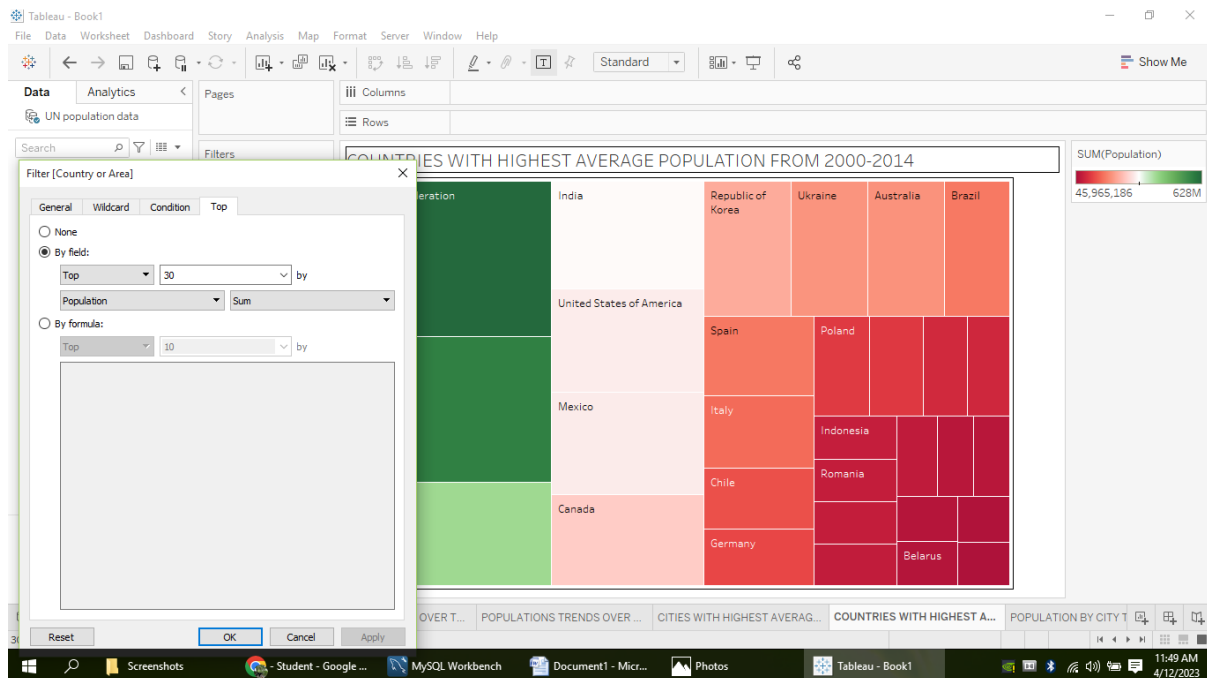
Tableau - Book1

File Data Worksheet Dashboard Story Analysis Map Format Server Window Help

Standard

Show Me

Data Analytics

UN population data

Search

Pages

Columns

Rows

Filters

COUNTRIES WITH HIGHEST AVERAGE POPULATION FROM 2000-2014

SUM(Population)

45,965,186 628M

Filter [Country or Area]

General Wildcard Condition Top

None

By field:

Top 30 by

Population Sum

By formula:

Top 10 by

Reset OK Cancel Apply

eration

India

United States of America

Mexico

Canada

Republic of Korea

Ukraine

Australia

Brazil

Spain

Poland

Italy

Indonesia

Romania

Chile

Germany

Belarus

OVER T... POPULATIONS TRENDS OVER ... CITIES WITH HIGHEST AVERAG... COUNTRIES WITH HIGHEST A... POPULATION BY CITY T

Screenshots - Student - Google ... MySQL Workbench Document1 - Micr... Photos Tableau - Book1

11:49 AM 4/12/2023